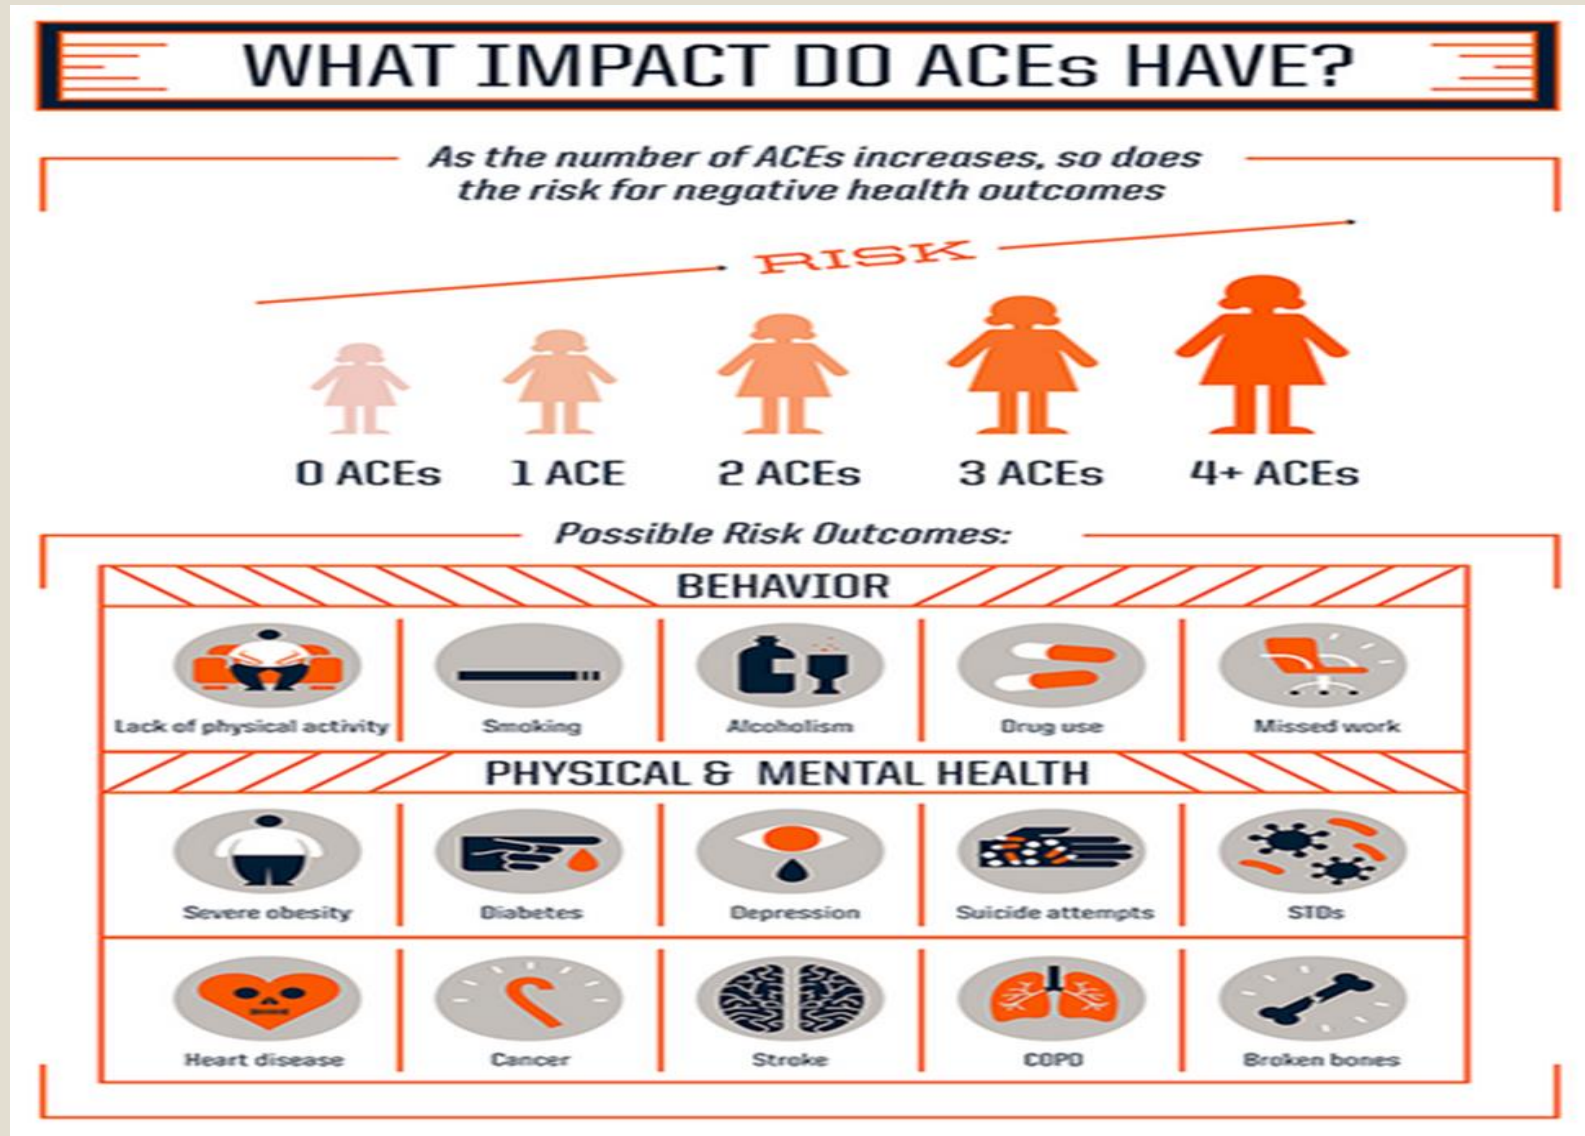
WHAT IMPACT DO ACEs HAVE?

As the number of ACEs increases, so does the risk for negative health outcomes

RISK

0 ACEs 1 ACE 2 ACEs 3 ACEs 4+ ACEs

Possible Risk Outcomes:

BEHAVIOR

| Lack of physical activity | Smoking | Alcoholism | Drug use | Missed work |
|---|---|---|---|---|

PHYSICAL & MENTAL HEALTH

| Severe obesity | Diabetes | Depression | Suicide attempts | STDs |
|---|---|---|---|---|
| Heart disease | Cancer | Stroke | COPD | Broken bones |